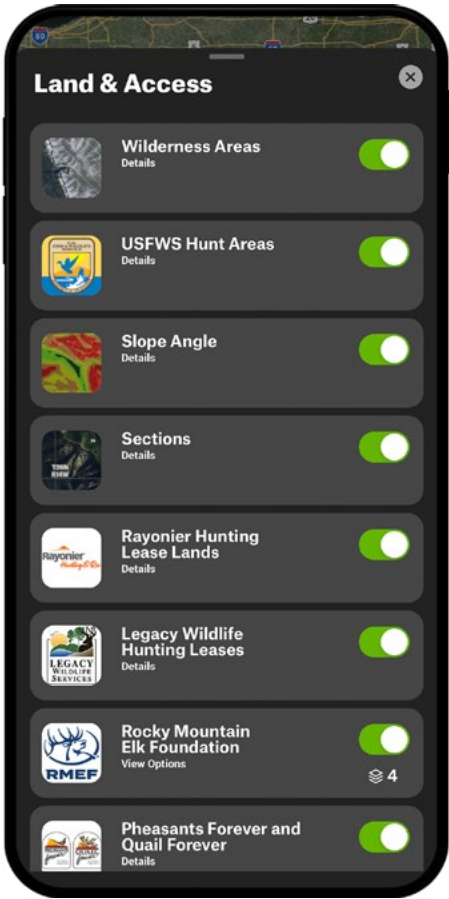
Land & Access

Wilderness Areas
Details

USFWS Hunt Areas
Details

Slope Angle
Details

Sections
Details

Rayonier Hunting Lease Lands
Details

Legacy Wildlife Hunting Leases
Details

Rocky Mountain Elk Foundation
View Options
4

Pheasants Forever and Quail Forever
Details